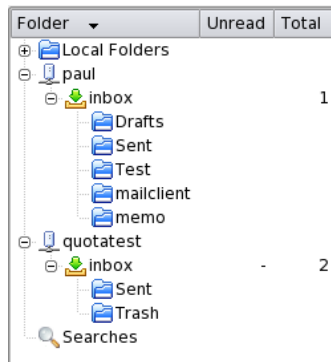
| Folder | Unread | Total |
|---|---|---|
| Local Folders | | |
| paul | | |
| inbox | | 1 |
| Drafts | | |
| Sent | | |
| Test | | |
| mailclient | | |
| memo | | |
| quotatest | | |
| inbox | - | 2 |
| Sent | | |
| Trash | | |
| Searches | | |